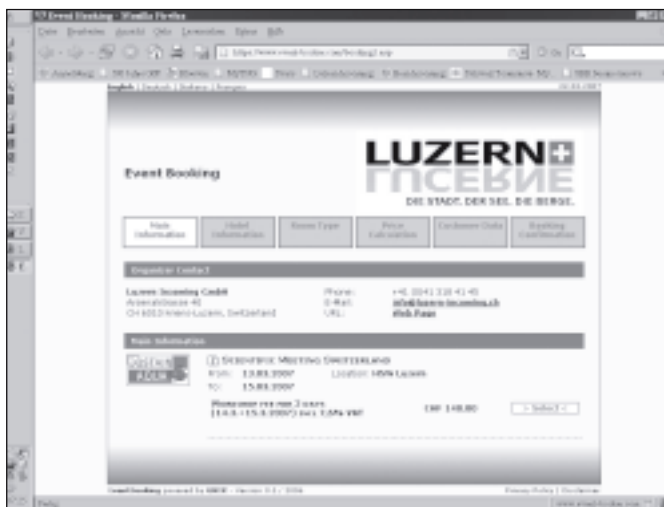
Event Booking - Mozilla Firefox

Datei Bearbeiten Ansicht Gehe Lesezeichen Extras Hilfe

https://www.eventbooking.com/booking2.asp

English | Deutsch | Italiano | Français

Event Booking

LUZERN
LUCERNE
DIE STADT. DER SEE. DIE BERGE.

Main Information | Hotel Information | Room Type | Price Calculation | Customer Data | Booking Confirmation

Organizer Contact

Luzern Incoming GmbH
Arsenalstrasse 40
CH 6010 Kriens-Luzern, Switzerland

Phone: +41 (0)41 318 41 40
E-Mail: info@luzern-incoming.ch
URL: Web Page

Main Information

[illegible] Meeting Switzerland
From: 13.03.2007 Location: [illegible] Luzern
To: 15.03.2007

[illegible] 2 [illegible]
(14.3.-15.3.2007) incl. 7.6% VAT CHF 140.00 > Select <

Event Booking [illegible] - Version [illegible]

Privacy Policy | Disclaimer